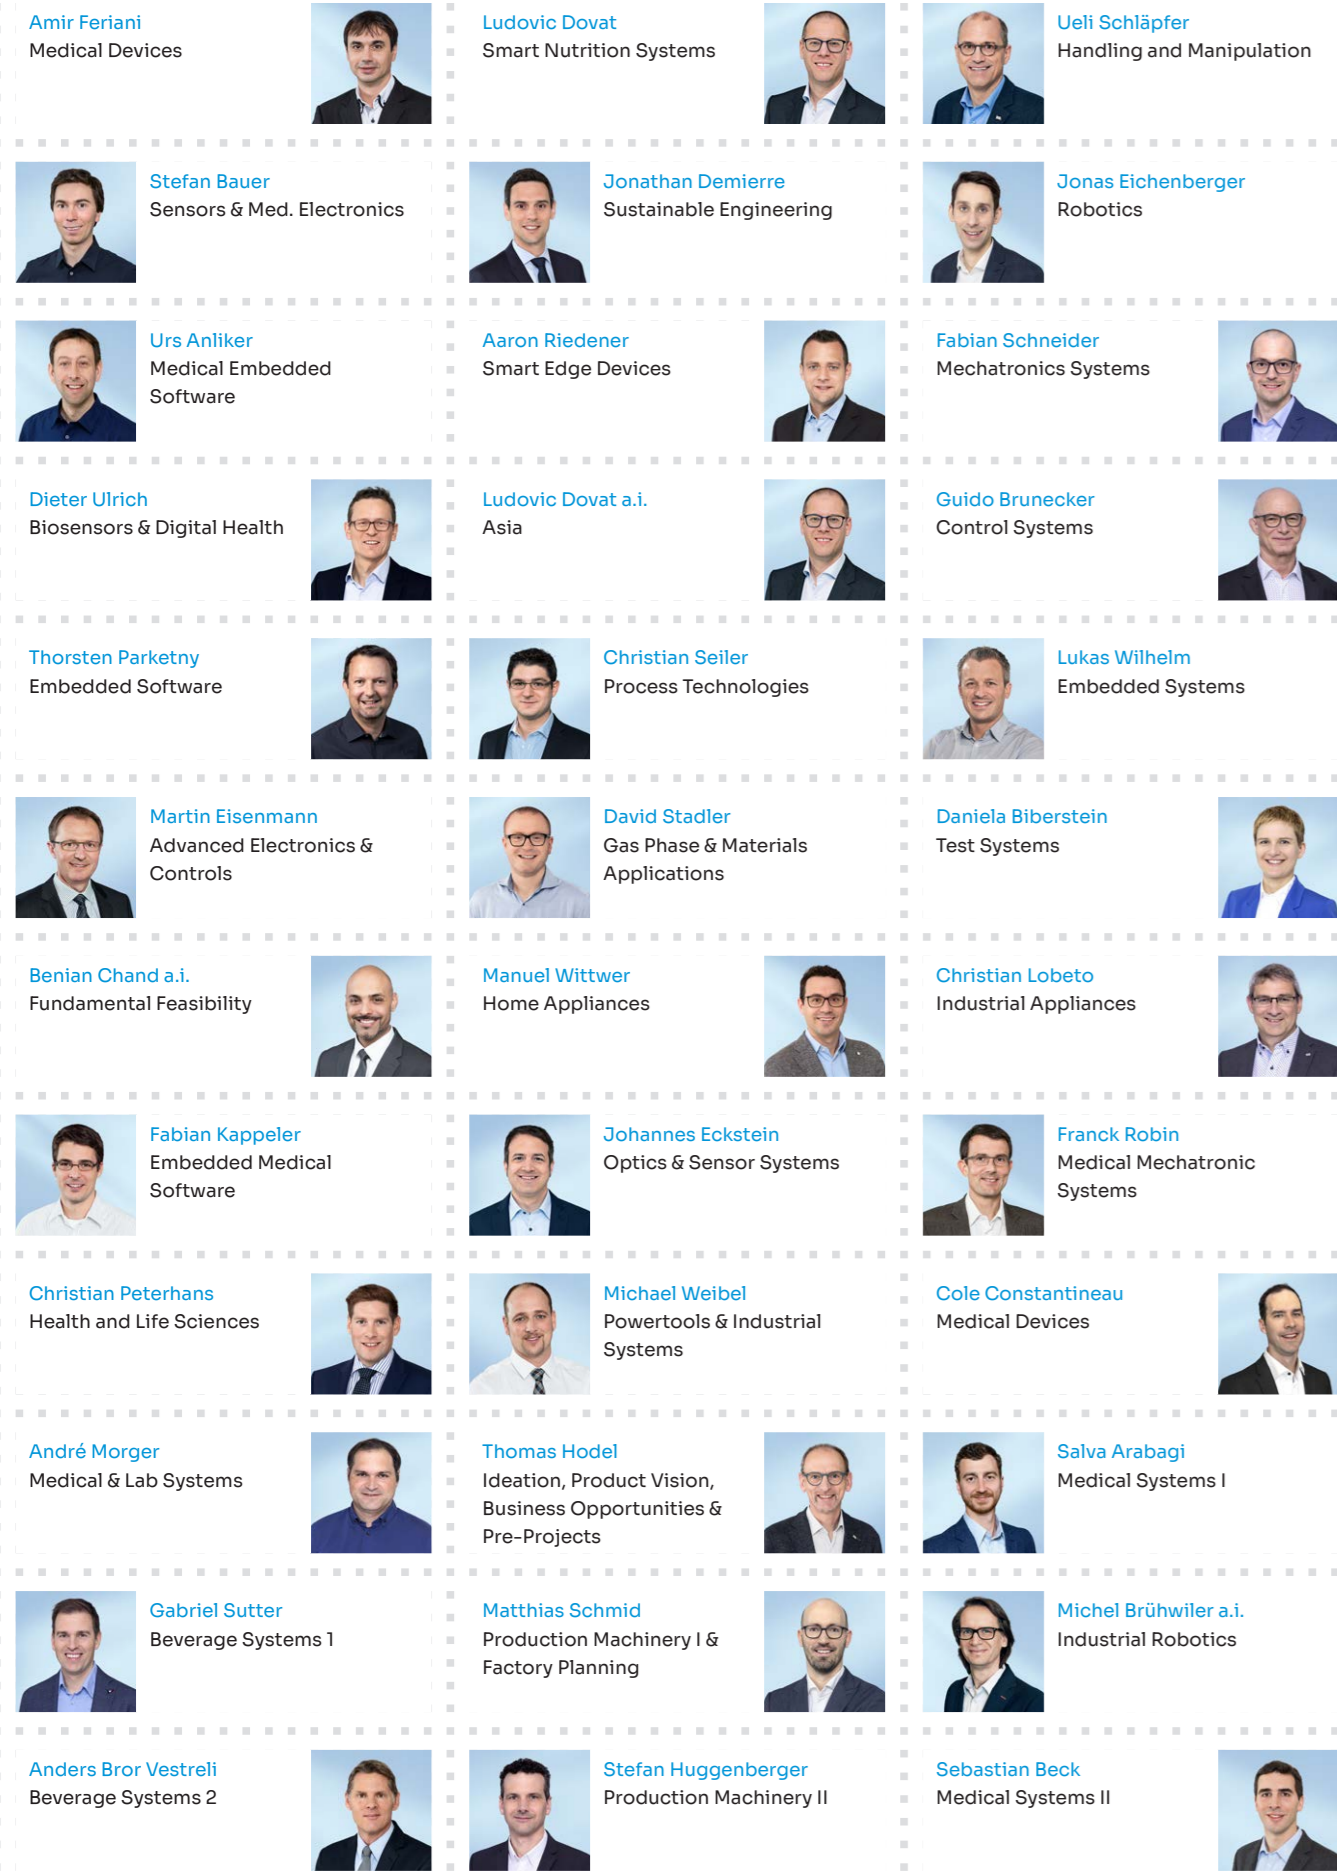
Amir Feriani
Medical Devices

Ludovic Dovat
Smart Nutrition Systems

Ueli Schläpfer
Handling and Manipulation

Stefan Bauer
Sensors & Med. Electronics

Jonathan Demierre
Sustainable Engineering

Jonas Eichenberger
Robotics

Urs Anliker
Medical Embedded Software

Aaron Riedener
Smart Edge Devices

Fabian Schneider
Mechatronics Systems

Dieter Ulrich
Biosensors & Digital Health

Ludovic Dovat a.i.
Asia

Guido Brunecker
Control Systems

Thorsten Parketny
Embedded Software

Christian Seiler
Process Technologies

Lukas Wilhelm
Embedded Systems

Martin Eisenmann
Advanced Electronics & Controls

David Stadler
Gas Phase & Materials Applications

Daniela Biberstein
Test Systems

Benian Chand a.i.
Fundamental Feasibility

Manuel Wittwer
Home Appliances

Christian Lobeto
Industrial Appliances

Fabian Kappeler
Embedded Medical Software

Johannes Eckstein
Optics & Sensor Systems

Franck Robin
Medical Mechatronic Systems

Christian Peterhans
Health and Life Sciences

Michael Weibel
Powertools & Industrial Systems

Cole Constantineau
Medical Devices

André Morger
Medical & Lab Systems

Thomas Hodel
Ideation, Product Vision, Business Opportunities & Pre-Projects

Salva Arabagi
Medical Systems I

Gabriel Sutter
Beverage Systems 1

Matthias Schmid
Production Machinery I & Factory Planning

Michel Brühwiler a.i.
Industrial Robotics

Anders Bror Vestreli
Beverage Systems 2

Stefan Huggenberger
Production Machinery II

Sebastian Beck
Medical Systems II